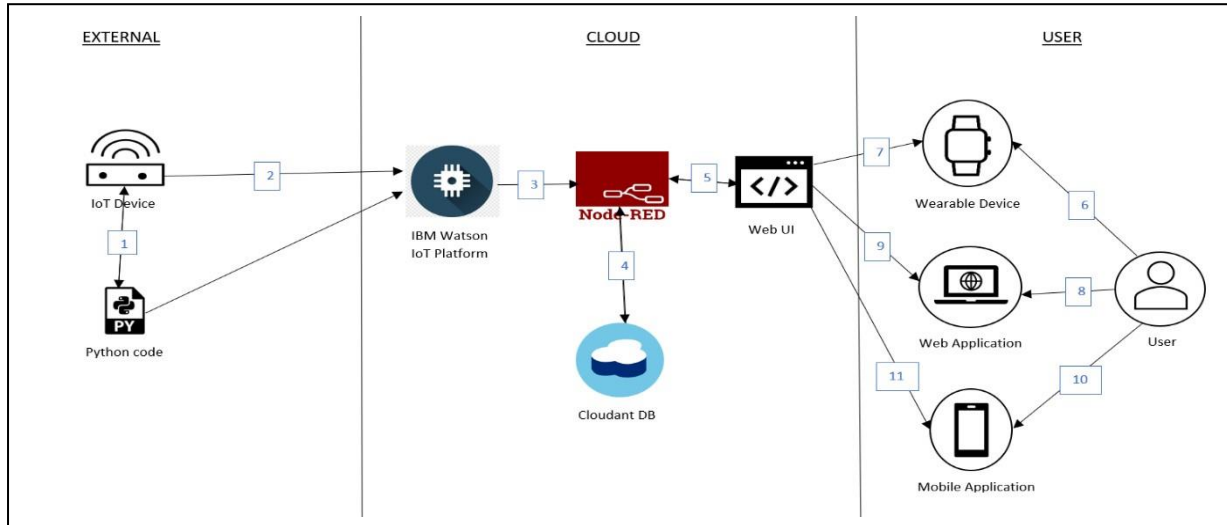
EXTERNAL

CLOUD

USER

IoT Device

2

1

PY

Python code

IBM Watson IoT Platform

3

Node-RED

5

4

Cloudant DB

Web UI

7

9

11

Wearable Device

6

Web Application

8

User

10

Mobile Application